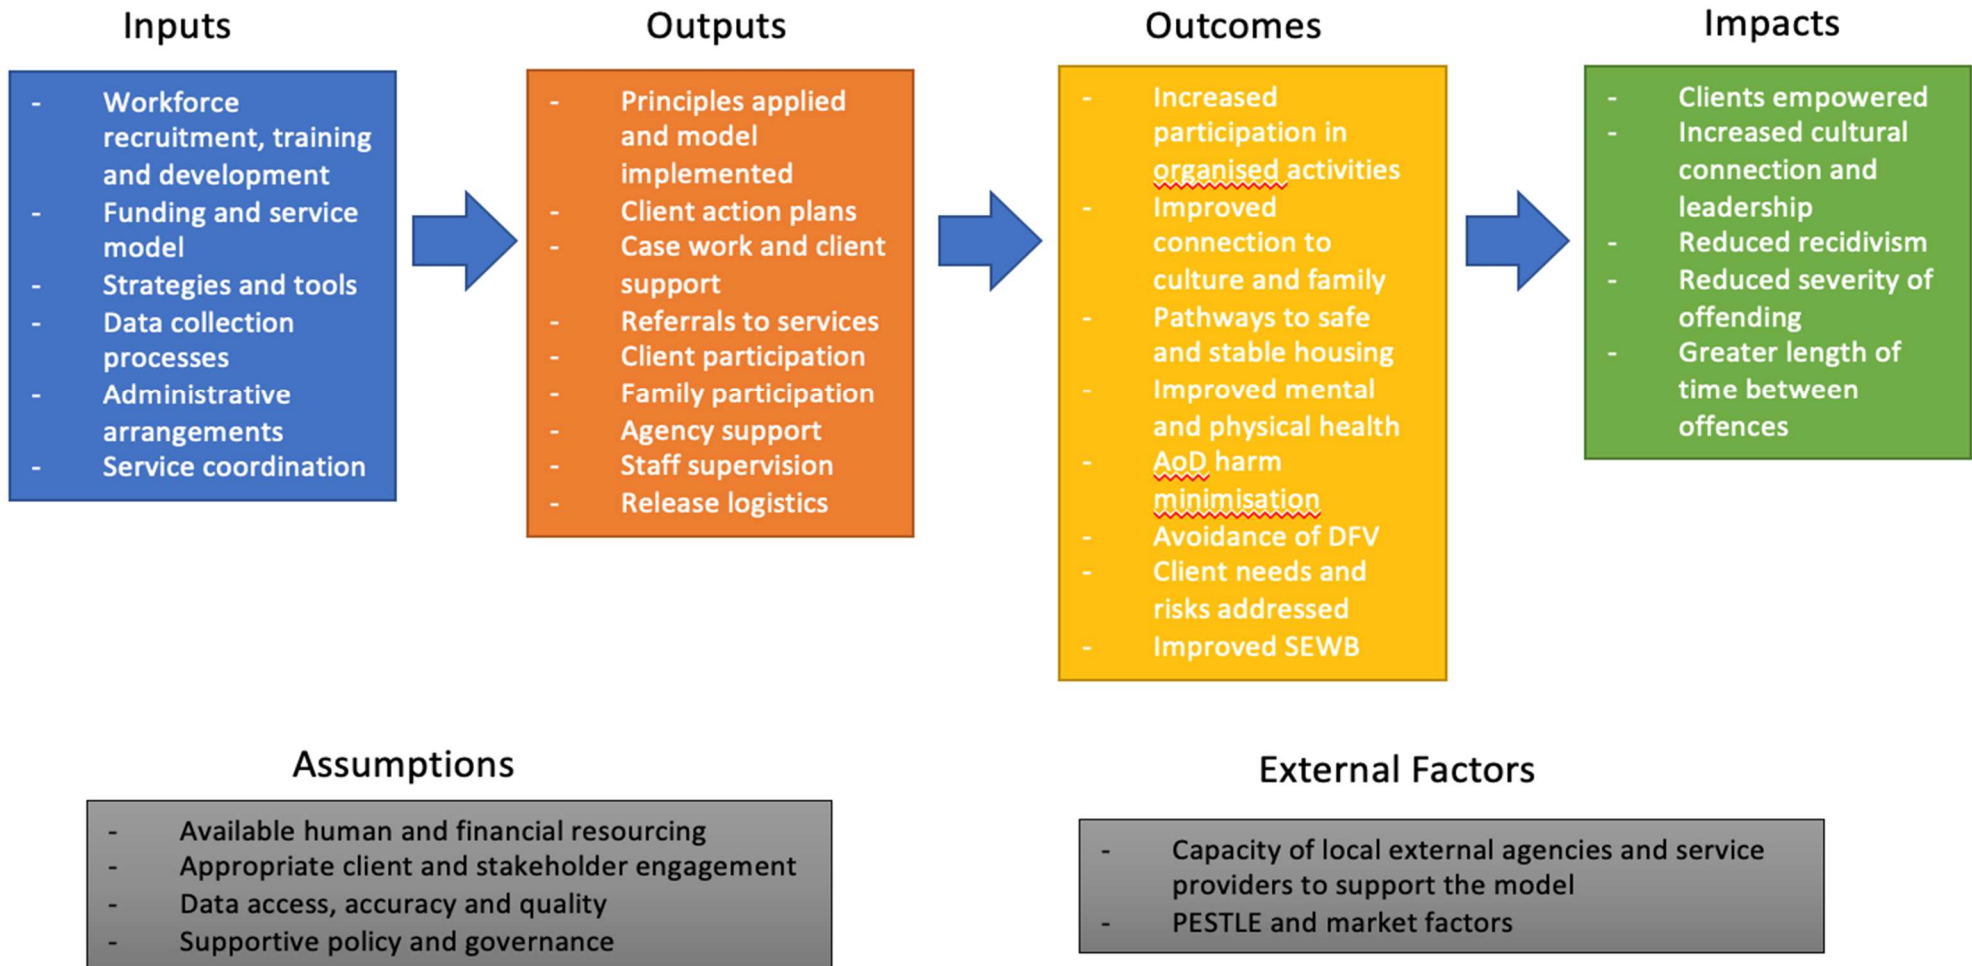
Inputs

- Workforce recruitment, training and development
- Funding and service model
- Strategies and tools
- Data collection processes
- Administrative arrangements
- Service coordination

Outputs

- Principles applied and model implemented
- Client action plans
- Case work and client support
- Referrals to services
- Client participation
- Family participation
- Agency support
- Staff supervision
- Release logistics

Outcomes

- Increased participation in organised activities
- Improved connection to culture and family
- Pathways to safe and stable housing
- Improved mental and physical health
- AoD harm minimisation
- Avoidance of DFV
- Client needs and risks addressed
- Improved SEWB

Impacts

- Clients empowered
- Increased cultural connection and leadership
- Reduced recidivism
- Reduced severity of offending
- Greater length of time between offences

Assumptions

- Available human and financial resourcing
- Appropriate client and stakeholder engagement
- Data access, accuracy and quality
- Supportive policy and governance

External Factors

- Capacity of local external agencies and service providers to support the model
- PESTLE and market factors